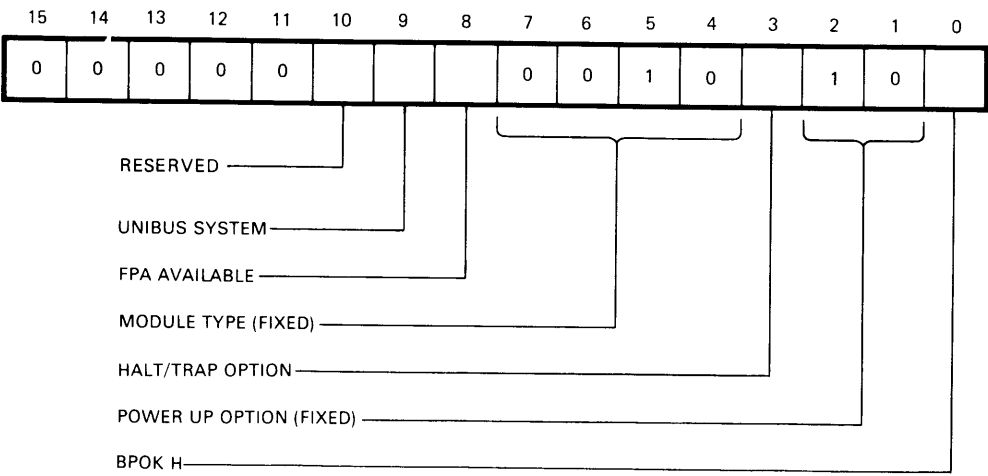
15 14 13 12 11 10 9 8 7 6 5 4 3 2 1 0

| 0 | 0 | 0 | 0 | 0 |  |  |  | 0 | 0 | 1 | 0 |  | 1 | 0 |  |
|---|---|---|---|---|---|---|---|---|---|---|---|---|---|---|---|

RESERVED

UNIBUS SYSTEM

FPA AVAILABLE

MODULE TYPE (FIXED)

HALT/TRAP OPTION

POWER UP OPTION (FIXED)

BPOK H